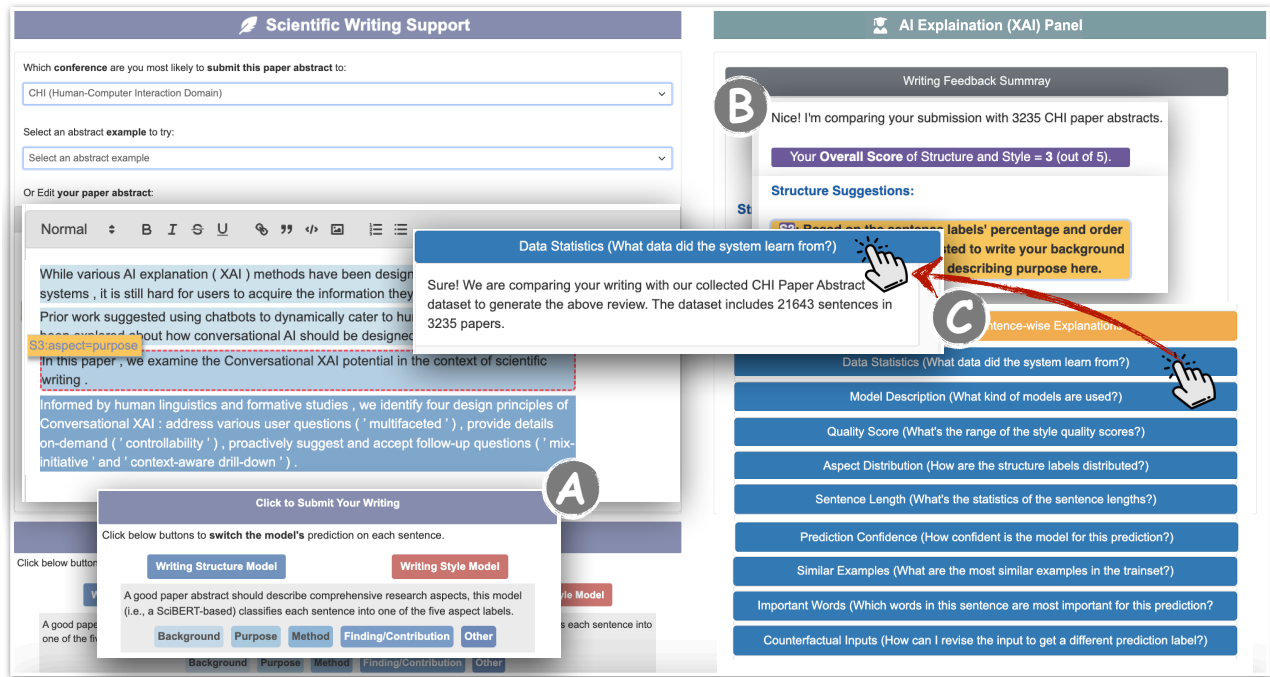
Scientific Writing Support

Which conference are you most likely to submit this paper abstract to:

CHI (Human-Computer Interaction Domain)

Select an abstract example to try:

Select an abstract example

Or Edit your paper abstract:

Normal

While various AI explanation ( XAI ) methods have been design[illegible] systems , it is still hard for users to acquire the information they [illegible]

Prior work suggested using chatbots to dynamically cater to hu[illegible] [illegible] explored about how conversational AI should be designed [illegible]

S3:aspect=purpose

In this paper , we examine the Conversational XAI potential in the context of scientific writing .

Informed by human linguistics and formative studies , we identify four design principles of Conversational XAI : address various user questions ( ' multifaceted ' ) , provide details on-demand ( ' controllability ' ) , proactively suggest and accept follow-up questions ( ' mix-initiative ' and ' context-aware drill-down ' ) .

A

Click to Submit Your Writing

Click below buttons to switch the model's prediction on each sentence.

Writing Structure Model

Writing Style Model

A good paper abstract should describe comprehensive research aspects, this model (i.e., a SciBERT-based) classifies each sentence into one of the five aspect labels.

Background Purpose Method Finding/Contribution Other

Click below button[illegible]

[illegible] yle Model

A good pape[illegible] s each sentence into one of the fiv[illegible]

Background Purpose Method Finding/Contribution Other

AI Explaination (XAI) Panel

Writing Feedback Summray

B

Nice! I'm comparing your submission with 3235 CHI paper abstracts.

Your Overall Score of Structure and Style = 3 (out of 5).

Structure Suggestions:

St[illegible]

S3 Based on the sentence labels' percentage and order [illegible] sted to write your background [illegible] describing purpose here.

Data Statistics (What data did the system learn from?)

Sure! We are comparing your writing with our collected CHI Paper Abstract dataset to generate the above review. The dataset includes 21643 sentences in 3235 papers.

C

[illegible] ntence-wise Explanations

Data Statistics (What data did the system learn from?)

Model Description (What kind of models are used?)

Quality Score (What's the range of the style quality scores?)

Aspect Distribution (How are the structure labels distributed?)

Sentence Length (What's the statistics of the sentence lengths?)

Prediction Confidence (How confident is the model for this prediction?)

Similar Examples (What are the most similar examples in the trainset?)

Important Words (Which words in this sentence are most important for this prediction?

Counterfactual Inputs (How can I revise the input to get a different prediction label?)